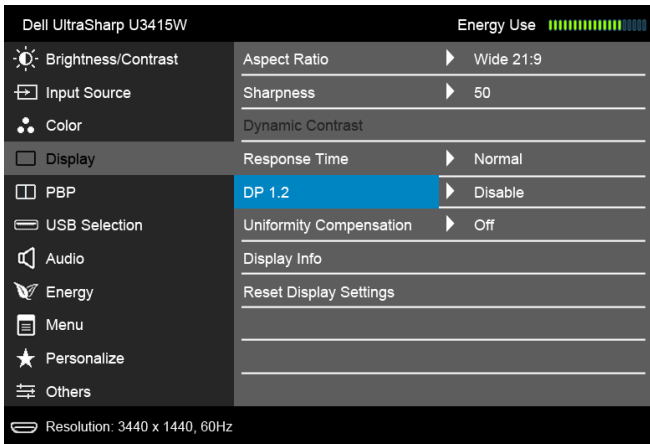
Dell UltraSharp U3415W

Energy Use

Brightness/Contrast

Input Source

Color

Display

PBP

USB Selection

Audio

Energy

Menu

Personalize

Others

| | | |
|---|---|---|
| Aspect Ratio | ▶ | Wide 21:9 |
| Sharpness | ▶ | 50 |
| Dynamic Contrast | | |
| Response Time | ▶ | Normal |
| DP 1.2 | ▶ | Disable |
| Uniformity Compensation | ▶ | Off |
| Display Info | | |
| Reset Display Settings | | |

Resolution: 3440 x 1440, 60Hz